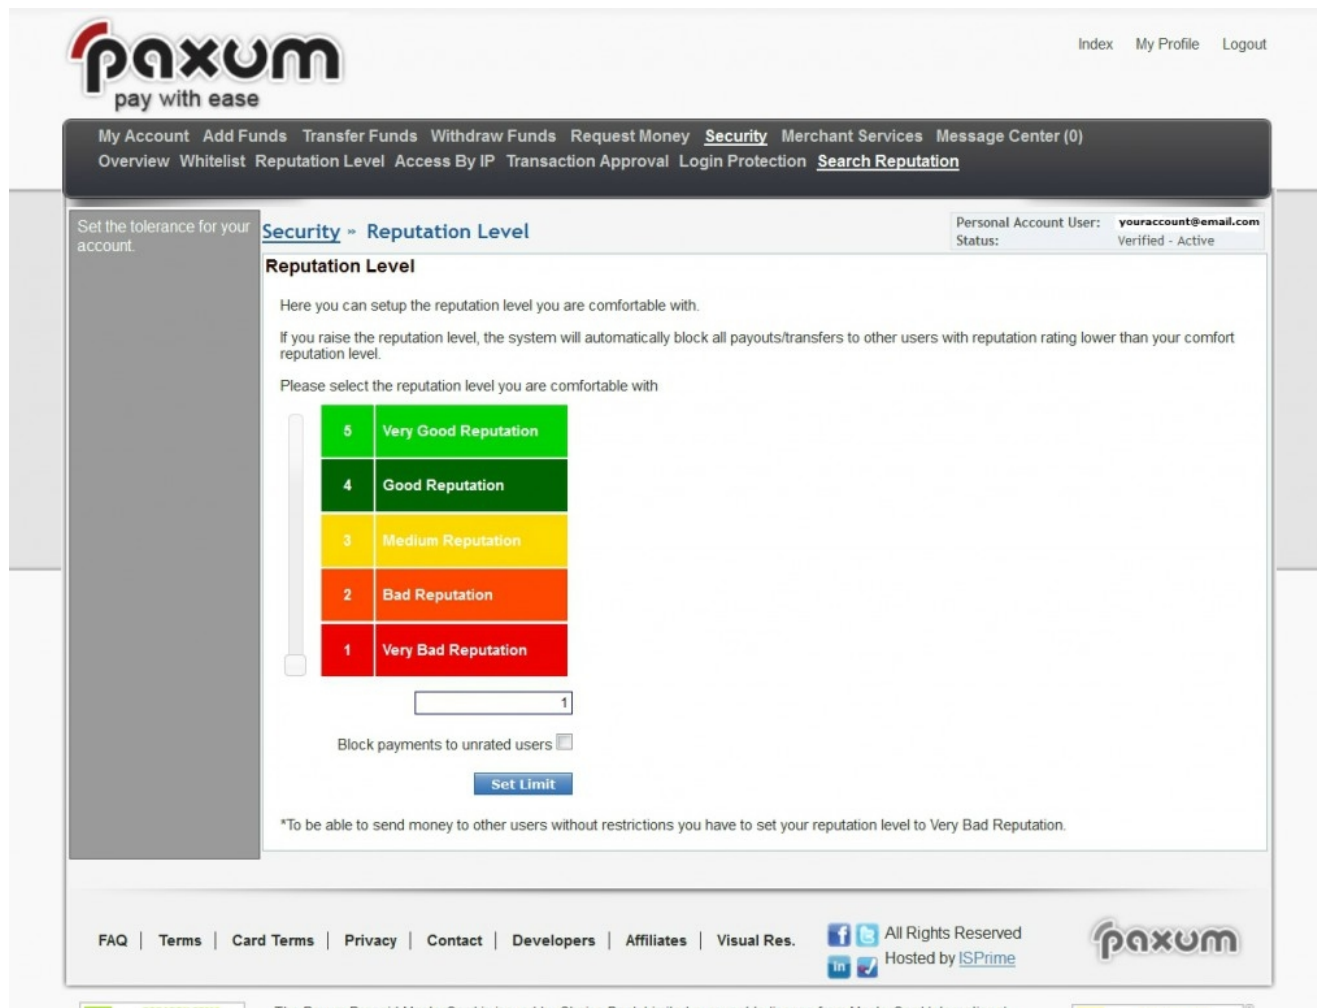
paxum
pay with ease

Index My Profile Logout

My Account Add Funds Transfer Funds Withdraw Funds Request Money Security Merchant Services Message Center (0)
Overview Whitelist Reputation Level Access By IP Transaction Approval Login Protection Search Reputation

Set the tolerance for your account.

Security » Reputation Level

| Personal Account User: | youraccount@email.com |
|---|---|
| Status: | Verified - Active |

Reputation Level

Here you can setup the reputation level you are comfortable with.

If you raise the reputation level, the system will automatically block all payouts/transfers to other users with reputation rating lower than your comfort reputation level.

Please select the reputation level you are comfortable with

| 5 | Very Good Reputation |
|---|---|
| 4 | Good Reputation |
| 3 | Medium Reputation |
| 2 | Bad Reputation |
| 1 | Very Bad Reputation |

1

Block payments to unrated users

Set Limit

*To be able to send money to other users without restrictions you have to set your reputation level to Very Bad Reputation.

FAQ | Terms | Card Terms | Privacy | Contact | Developers | Affiliates | Visual Res.

All Rights Reserved
Hosted by ISPrime

paxum

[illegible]